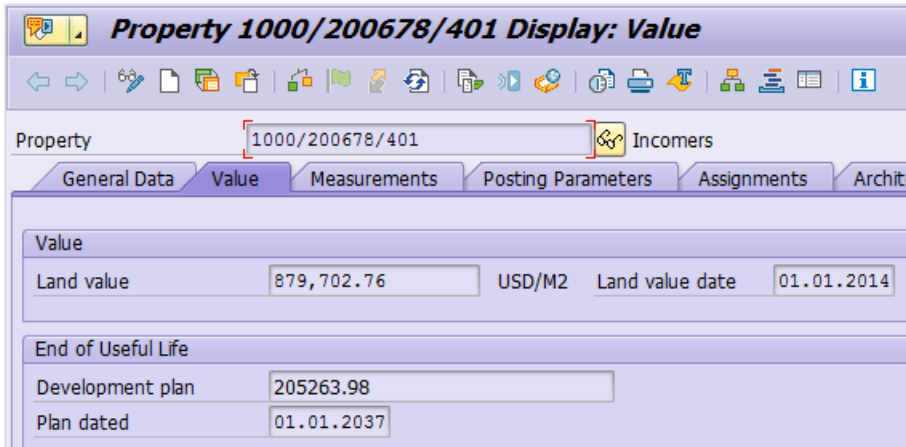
Property 1000/200678/401 Display: Value

Property 1000/200678/401 Incomers

General Data | Value | Measurements | Posting Parameters | Assignments | Archit

Value

Land value 879,702.76 USD/M2 Land value date 01.01.2014

End of Useful Life

Development plan 205263.98

Plan dated 01.01.2037